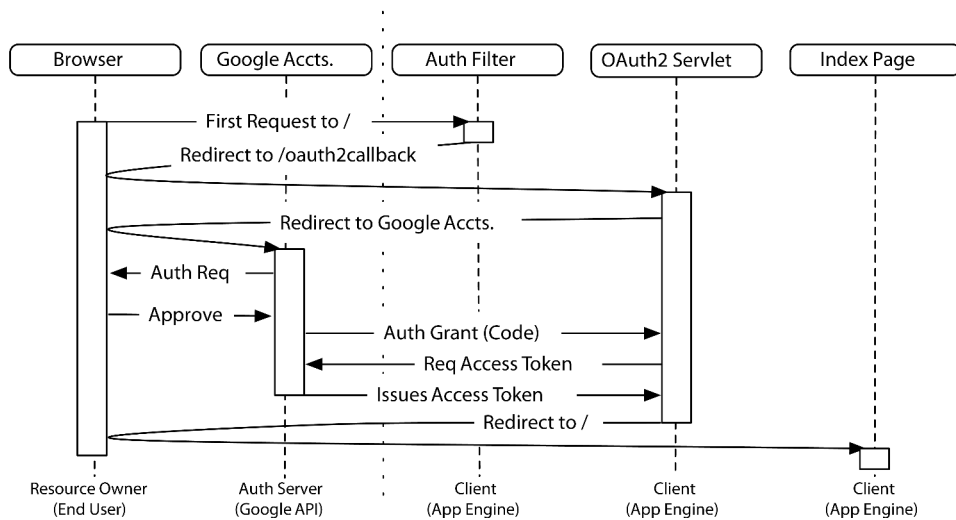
Browser

Google Accts.

Auth Filter

OAuth2 Servlet

Index Page

First Request to /

Redirect to /oauth2callback

Redirect to Google Accts.

Auth Req

Approve

Auth Grant (Code)

Req Access Token

Issues Access Token

Redirect to /

Resource Owner (End User)

Auth Server (Google API)

Client (App Engine)

Client (App Engine)

Client (App Engine)